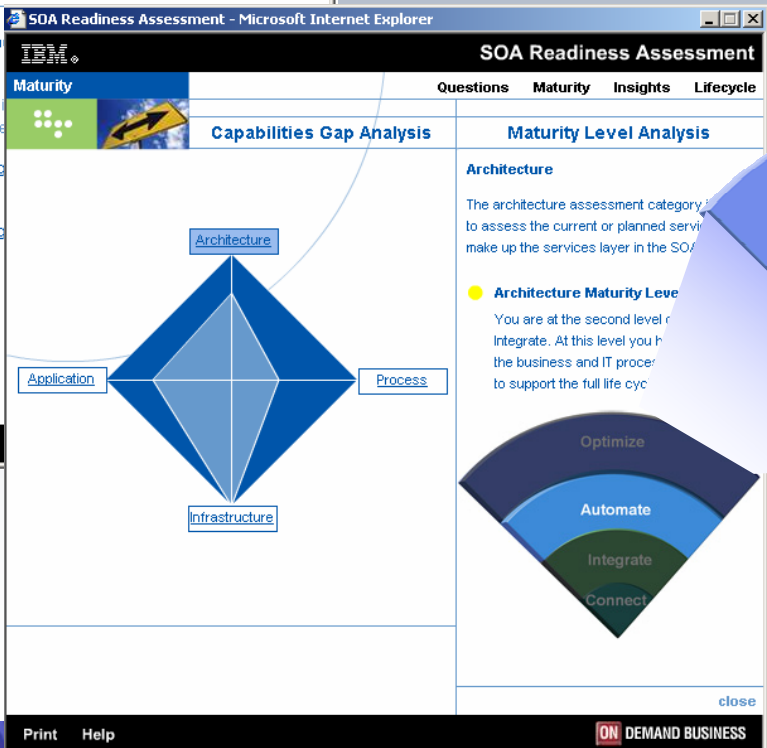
SOA Readiness Assessment - Microsoft Internet Explorer

IBM

SOA Readiness Assessment

Maturity

Questions Maturity Insights Lifecycle

Capabilities Gap Analysis

Maturity Level Analysis

Architecture

The architecture assessment category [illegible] to assess the current or planned servi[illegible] make up the services layer in the SOA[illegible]

Architecture Maturity Leve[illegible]

You are at the second level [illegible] Integrate. At this level you h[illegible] the business and IT proce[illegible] to support the full life cyc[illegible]

Architecture

Application

Process

Infrastructure

Optimize

Automate

Integrate

Connect

close

Print Help

ON DEMAND BUSINESS